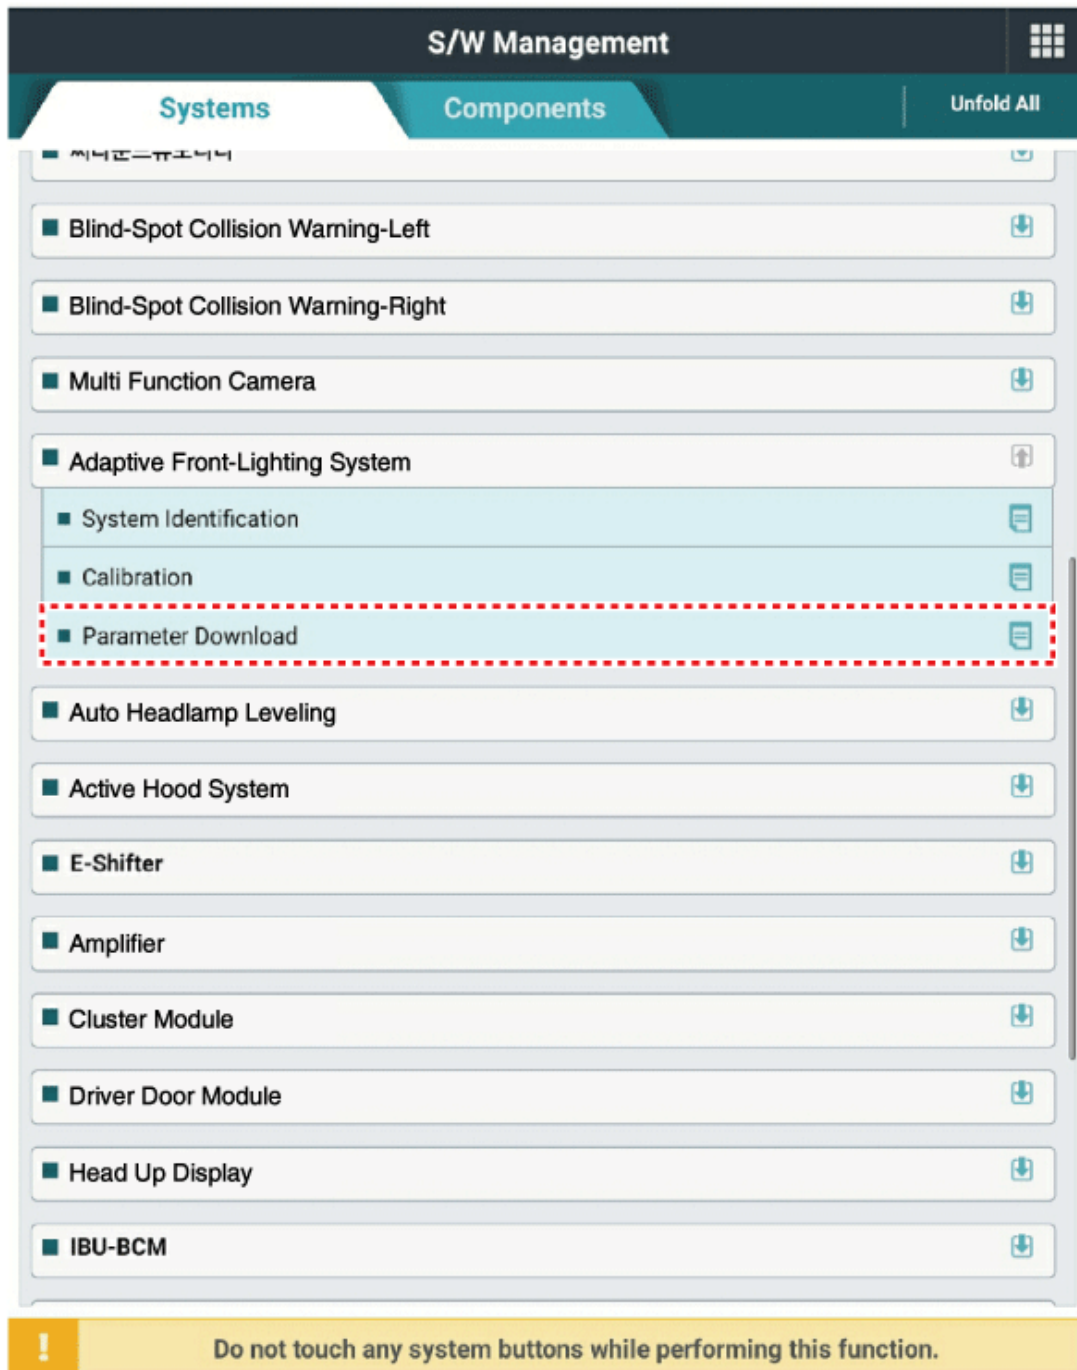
S/W Management

Systems

Components

Unfold All

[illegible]

Blind-Spot Collision Warning-Left

Blind-Spot Collision Warning-Right

Multi Function Camera

Adaptive Front-Lighting System

System Identification

Calibration

Parameter Download

Auto Headlamp Leveling

Active Hood System

E-Shifter

Amplifier

Cluster Module

Driver Door Module

Head Up Display

IBU-BCM

!

Do not touch any system buttons while performing this function.